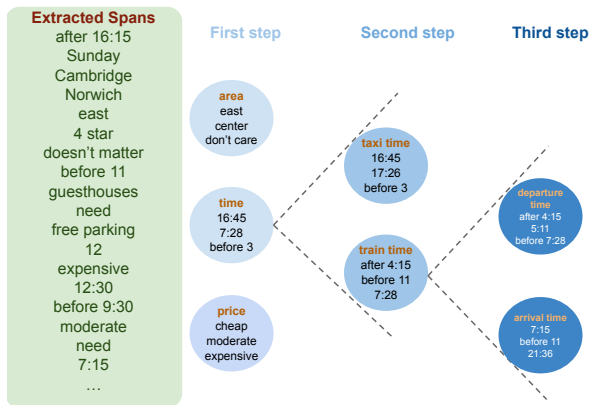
Extracted Spans
after 16:15
Sunday
Cambridge
Norwich
east
4 star
doesn't matter
before 11
guesthouses
need
free parking
12
expensive
12:30
before 9:30
moderate
need
7:15
...

First step

area
east
center
don't care

time
16:45
7:28
before 3

price
cheap
moderate
expensive

Second step

taxi time
16:45
17:26
before 3

train time
after 4:15
before 11
7:28

Third step

departure time
after 4:15
5:11
before 7:28

arrival time
7:15
before 11
21:36